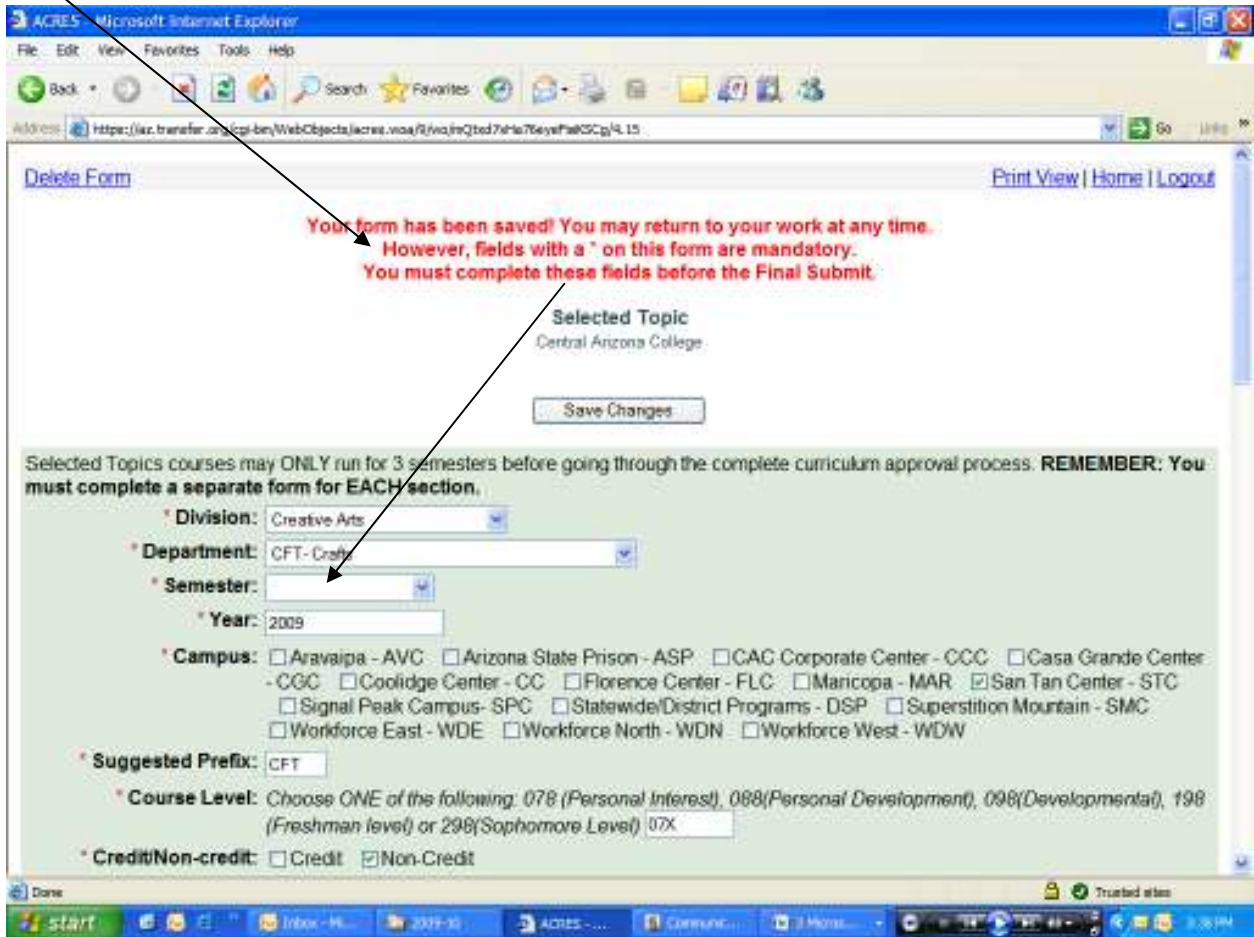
ACRES - Microsoft Internet Explorer

File Edit View Favorites Tools Help

Back Search Favorites

Address https://az.transfer.org/cgi-bin/WebObjects/acres.woa/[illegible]/4.15 Go Links

Delete Form

Print View | Home | Logout

Your form has been saved! You may return to your work at any time.
However, fields with a * on this form are mandatory.
You must complete these fields before the Final Submit.

Selected Topic
Central Arizona College

Save Changes

Selected Topics courses may ONLY run for 3 semesters before going through the complete curriculum approval process. **REMEMBER: You must complete a separate form for EACH section.**

* Division: Creative Arts

* Department: CFT- Crafts

* Semester:

* Year: 2009

* Campus: ☐Aravaipa - AVC ☐Arizona State Prison - ASP ☐CAC Corporate Center - CCC ☐Casa Grande Center - CGC ☐Coolidge Center - CC ☐Florence Center - FLC ☐Maricopa - MAR ☑San Tan Center - STC ☐Signal Peak Campus- SPC ☐Statewide/District Programs - DSP ☐Superstition Mountain - SMC ☐Workforce East - WDE ☐Workforce North - WDN ☐Workforce West - WDW

* Suggested Prefix: CFT

* Course Level: Choose ONE of the following: 078 (Personal Interest), 088(Personal Development), 098(Developmental), 198 (Freshman level) or 298(Sophomore Level) 07X

* Credit/Non-credit: ☐Credit ☑Non-Credit

Done

Trusted sites

start Inbox - Mi... 2009-10 ACRES -... Communi... 3 Micros... 3:38 PM